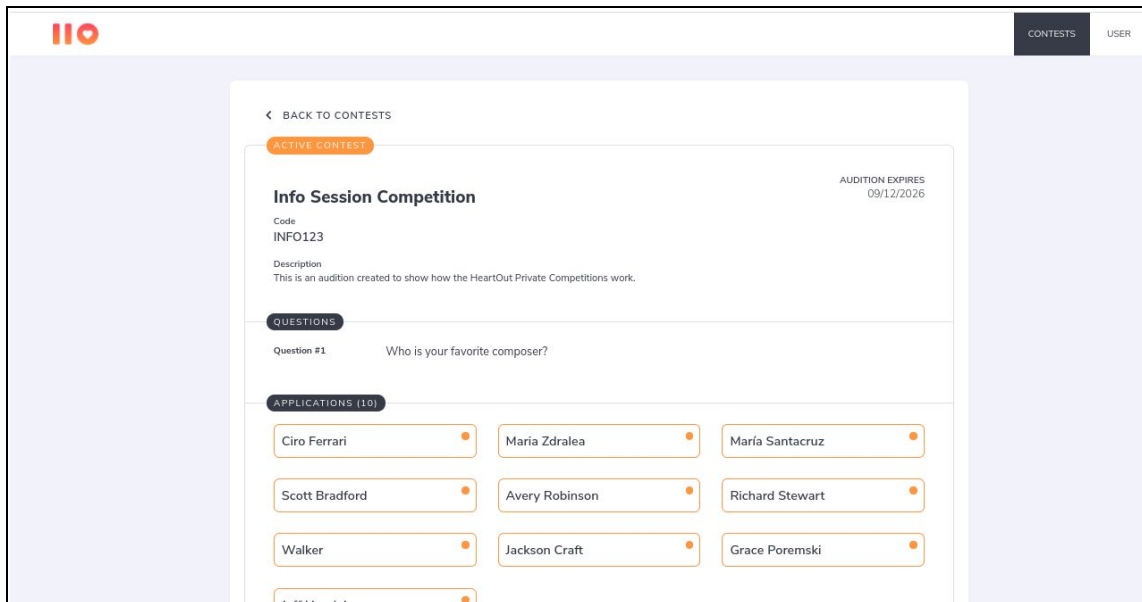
CONTESTS USER

‹ BACK TO CONTESTS

ACTIVE CONTEST

AUDITION EXPIRES
09/12/2026

Info Session Competition

Code
INFO123

Description
This is an audition created to show how the HeartOut Private Competitions work.

QUESTIONS

Question #1 Who is your favorite composer?

APPLICATIONS (10)

Ciro Ferrari
Maria Zdralea
María Santacruz
Scott Bradford
Avery Robinson
Richard Stewart
Walker
Jackson Craft
Grace Poremski
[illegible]